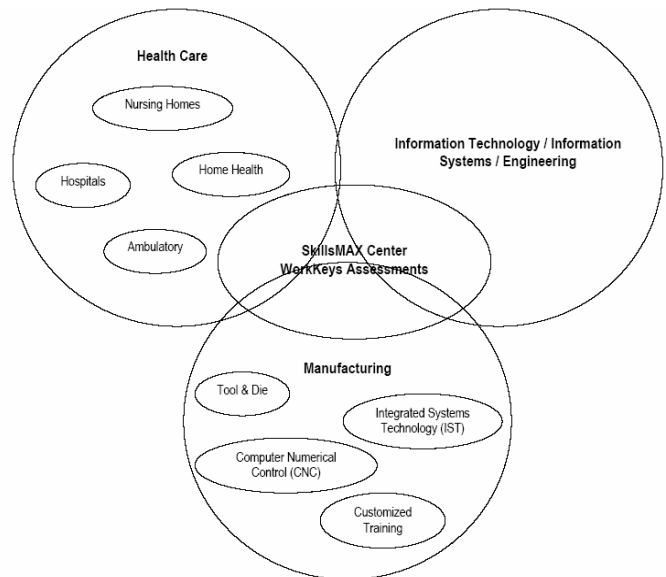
Health Care

Nursing Homes

Hospitals

Home Health

Ambulatory

Information Technology / Information Systems / Engineering

SkillsMAX Center
WorkKeys Assessments

Manufacturing

Tool & Die

Integrated Systems Technology (IST)

Computer Numerical Control (CNC)

Customized Training